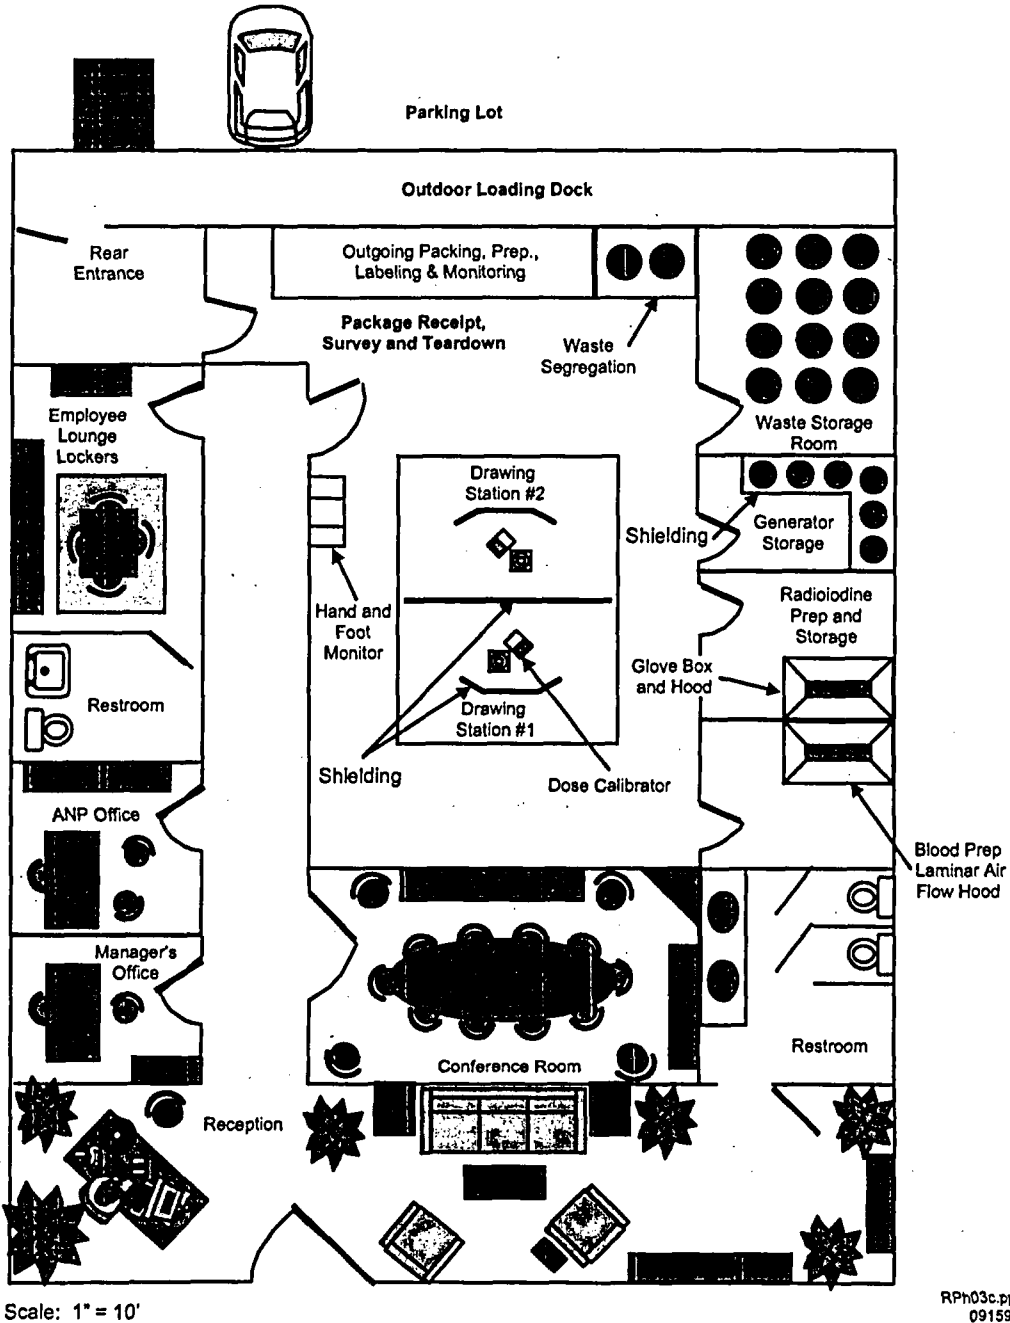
Parking Lot

Outdoor Loading Dock

Rear Entrance

Outgoing Packing, Prep., Labeling & Monitoring

Package Receipt, Survey and Teardown

Waste Segregation

Employee Lounge Lockers

Waste Storage Room

Drawing Station #2

Shielding

Generator Storage

Hand and Foot Monitor

Radioiodine Prep and Storage

Glove Box and Hood

Restroom

Drawing Station #1

Shielding

Dose Calibrator

ANP Office

Blood Prep Laminar Air Flow Hood

Manager's Office

Restroom

Conference Room

Reception

Scale: 1" = 10'

RPh03c.p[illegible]
0915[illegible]